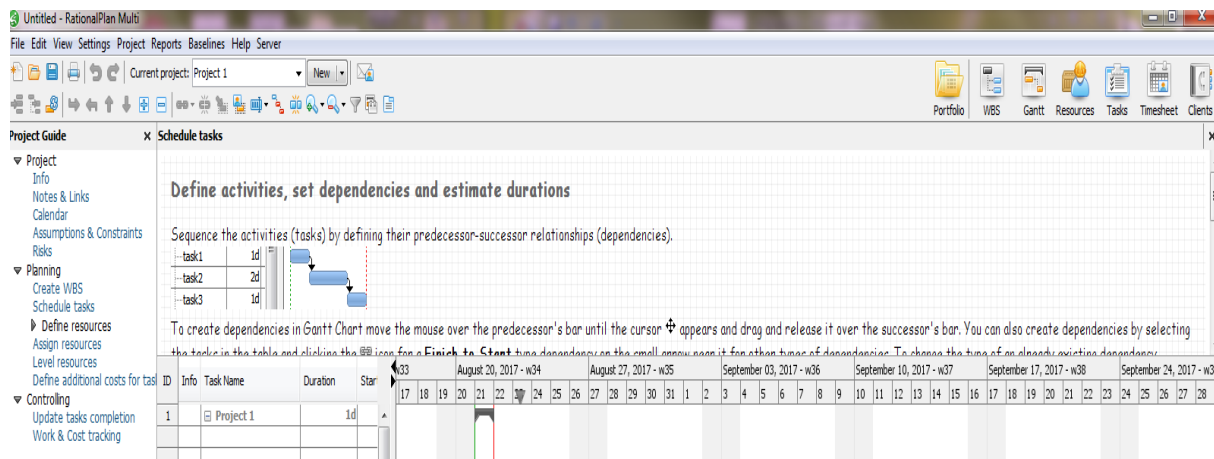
Untitled - RationalPlan Multi

File Edit View Settings Project Reports Baselines Help Server

Current project: Project 1 New

Portfolio WBS Gantt Resources Tasks Timesheet Clients

Project Guide
▽ Project
Info
Notes & Links
Calendar
Assumptions & Constraints
Risks
▽ Planning
Create WBS
Schedule tasks
▷ Define resources
Assign resources
Level resources
Define additional costs for tasl
▽ Controlling
Update tasks completion
Work & Cost tracking

Schedule tasks

Define activities, set dependencies and estimate durations

Sequence the activities (tasks) by defining their predecessor-successor relationships (dependencies).

| task1 | 1d |
|---|---|
| task2 | 2d |
| task3 | 1d |

To create dependencies in Gantt Chart move the mouse over the predecessor's bar until the cursor ✥ appears and drag and release it over the successor's bar. You can also create dependencies by selecting the tasks in the table and clicking the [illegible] icon for a Finish to Start type dependency on the small arrow near it for other types of dependencies. To change the type of an already existing dependency

| ID | Info | Task Name | Duration | Star |
|---|---|---|---|---|
| 1 | | ⊟ Project 1 | 1d | |

w33 | August 20, 2017 - w34 | August 27, 2017 - w35 | September 03, 2017 - w36 | September 10, 2017 - w37 | September 17, 2017 - w38 | September 24, 2017 - w3

17 18 19 20 21 22 23 24 25 26 27 28 29 30 31 1 2 3 4 5 6 7 8 9 10 11 12 13 14 15 16 17 18 19 20 21 22 23 24 25 26 27 28